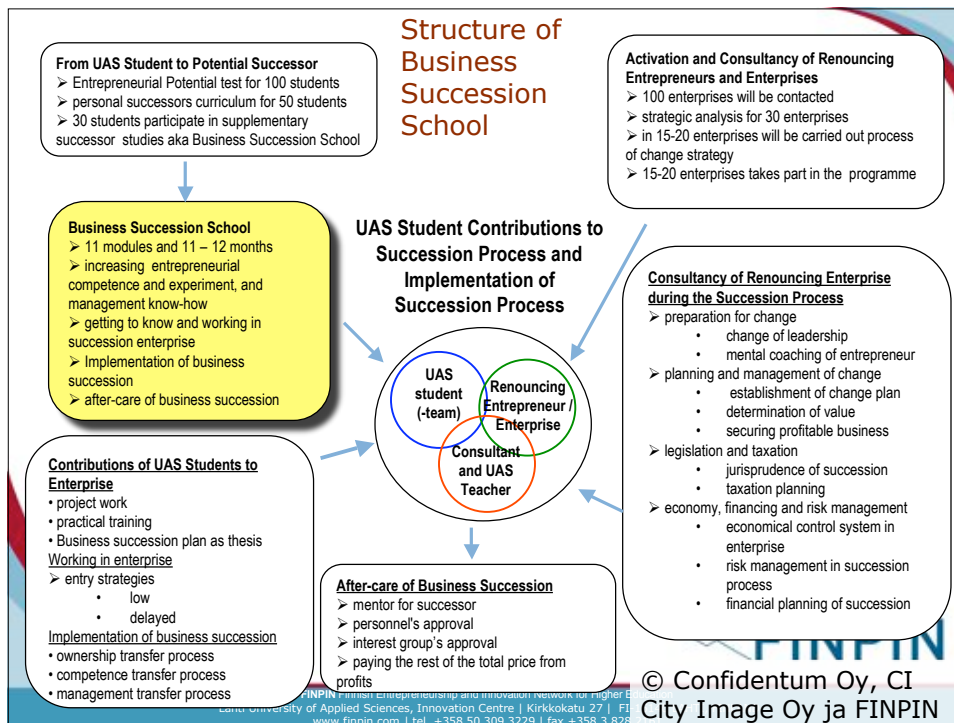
Structure of Business Succession School

From UAS Student to Potential Successor
➢ Entrepreneurial Potential test for 100 students
➢ personal successors curriculum for 50 students
➢ 30 students participate in supplementary successor studies aka Business Succession School

Activation and Consultancy of Renouncing Entrepreneurs and Enterprises
➢ 100 enterprises will be contacted
➢ strategic analysis for 30 enterprises
➢ in 15-20 enterprises will be carried out process of change strategy
➢ 15-20 enterprises takes part in the programme

Business Succession School
➢ 11 modules and 11 – 12 months
➢ increasing entrepreneurial competence and experiment, and management know-how
➢ getting to know and working in succession enterprise
➢ Implementation of business succession
➢ after-care of business succession

UAS Student Contributions to Succession Process and Implementation of Succession Process

UAS student (-team)
Renouncing Entrepreneur / Enterprise
Consultant and UAS Teacher

Consultancy of Renouncing Enterprise during the Succession Process
➢ preparation for change
• change of leadership
• mental coaching of entrepreneur
➢ planning and management of change
• establishment of change plan
• determination of value
• securing profitable business
➢ legislation and taxation
• jurisprudence of succession
• taxation planning
➢ economy, financing and risk management
• economical control system in enterprise
• risk management in succession process
• financial planning of succession

Contributions of UAS Students to Enterprise
• project work
• practical training
• Business succession plan as thesis
Working in enterprise
➢ entry strategies
• low
• delayed
Implementation of business succession
• ownership transfer process
• competence transfer process
• management transfer process

After-care of Business Succession
➢ mentor for successor
➢ personnel's approval
➢ interest group's approval
➢ paying the rest of the total price from profits

FINPIN

© Confidentum Oy, CI City Image Oy ja FINPIN

FINPIN Finnish Entrepreneurship and Innovation Network for Higher Ed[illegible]
Lahti University of Applied Sciences, Innovation Centre | Kirkkokatu 27 | FI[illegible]
www.finpin.com | tel. +358 50 309 3229 | fax +358 3 828 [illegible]